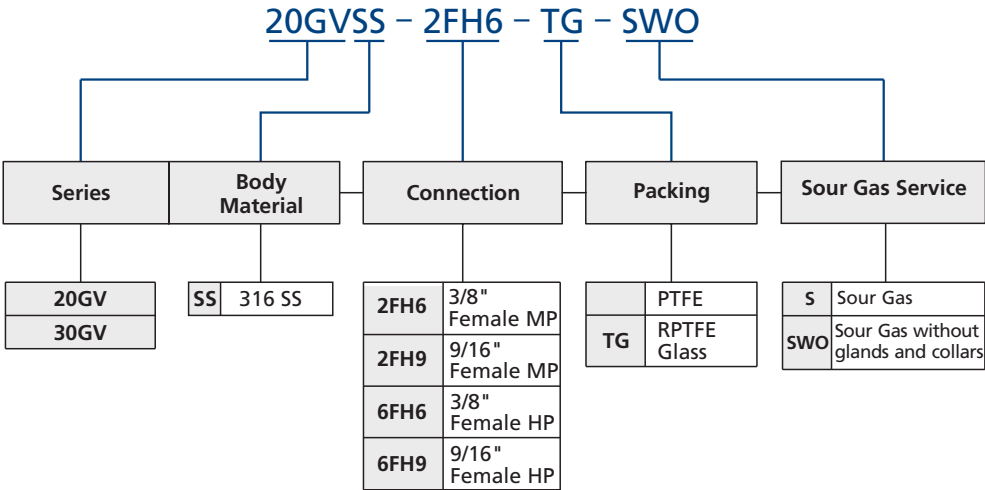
20GVSS – 2FH6 – TG – SWO

Series

Body Material

Connection

Packing

Sour Gas Service

| 20GV |
|---|
| 30GV |

| SS | 316 SS |
|---|---|

| 2FH6 | 3/8" Female MP |
|---|---|
| 2FH9 | 9/16" Female MP |
| 6FH6 | 3/8" Female HP |
| 6FH9 | 9/16" Female HP |

| | PTFE |
|---|---|
| TG | RPTFE Glass |

| S | Sour Gas |
|---|---|
| SWO | Sour Gas without glands and collars |